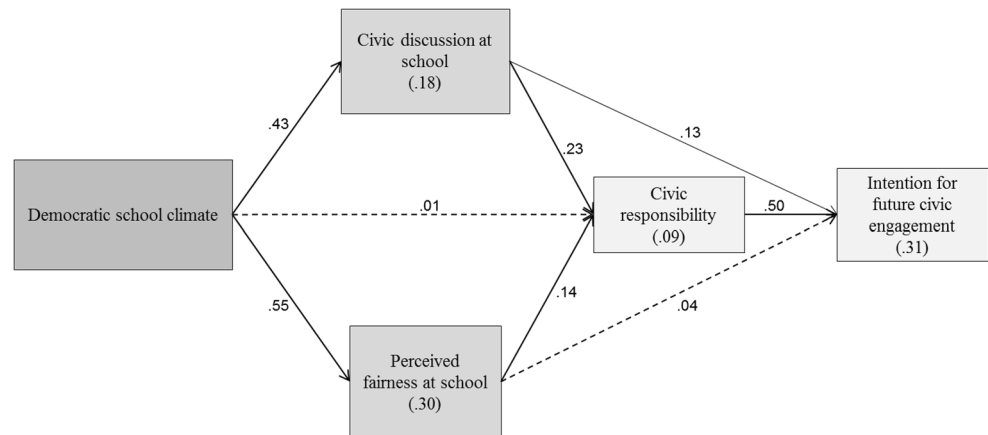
Civic discussion at school
(.18)

.43

.13

.23

Democratic school climate

.01

Civic responsibility
(.09)

.50

Intention for future civic engagement
(.31)

.55

.14

.04

Perceived fairness at school
(.30)